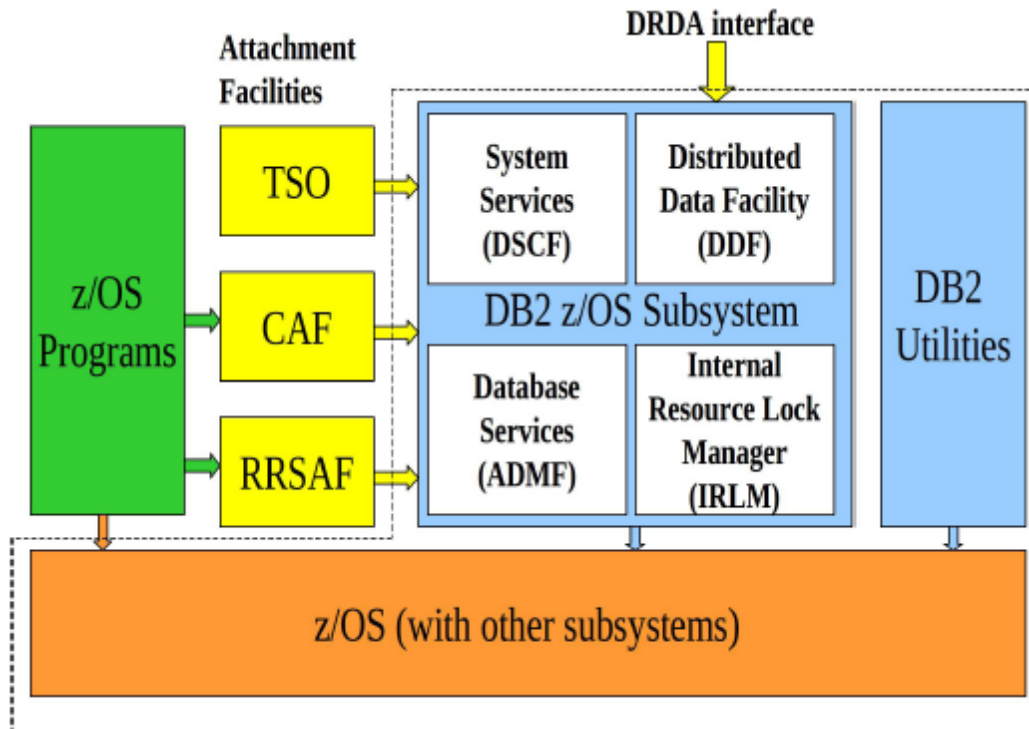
DRDA interface

Attachment Facilities

z/OS Programs

TSO

CAF

RRSAF

System Services (DSCF)

Distributed Data Facility (DDF)

DB2 z/OS Subsystem

Database Services (ADMF)

Internal Resource Lock Manager (IRLM)

DB2 Utilities

z/OS (with other subsystems)